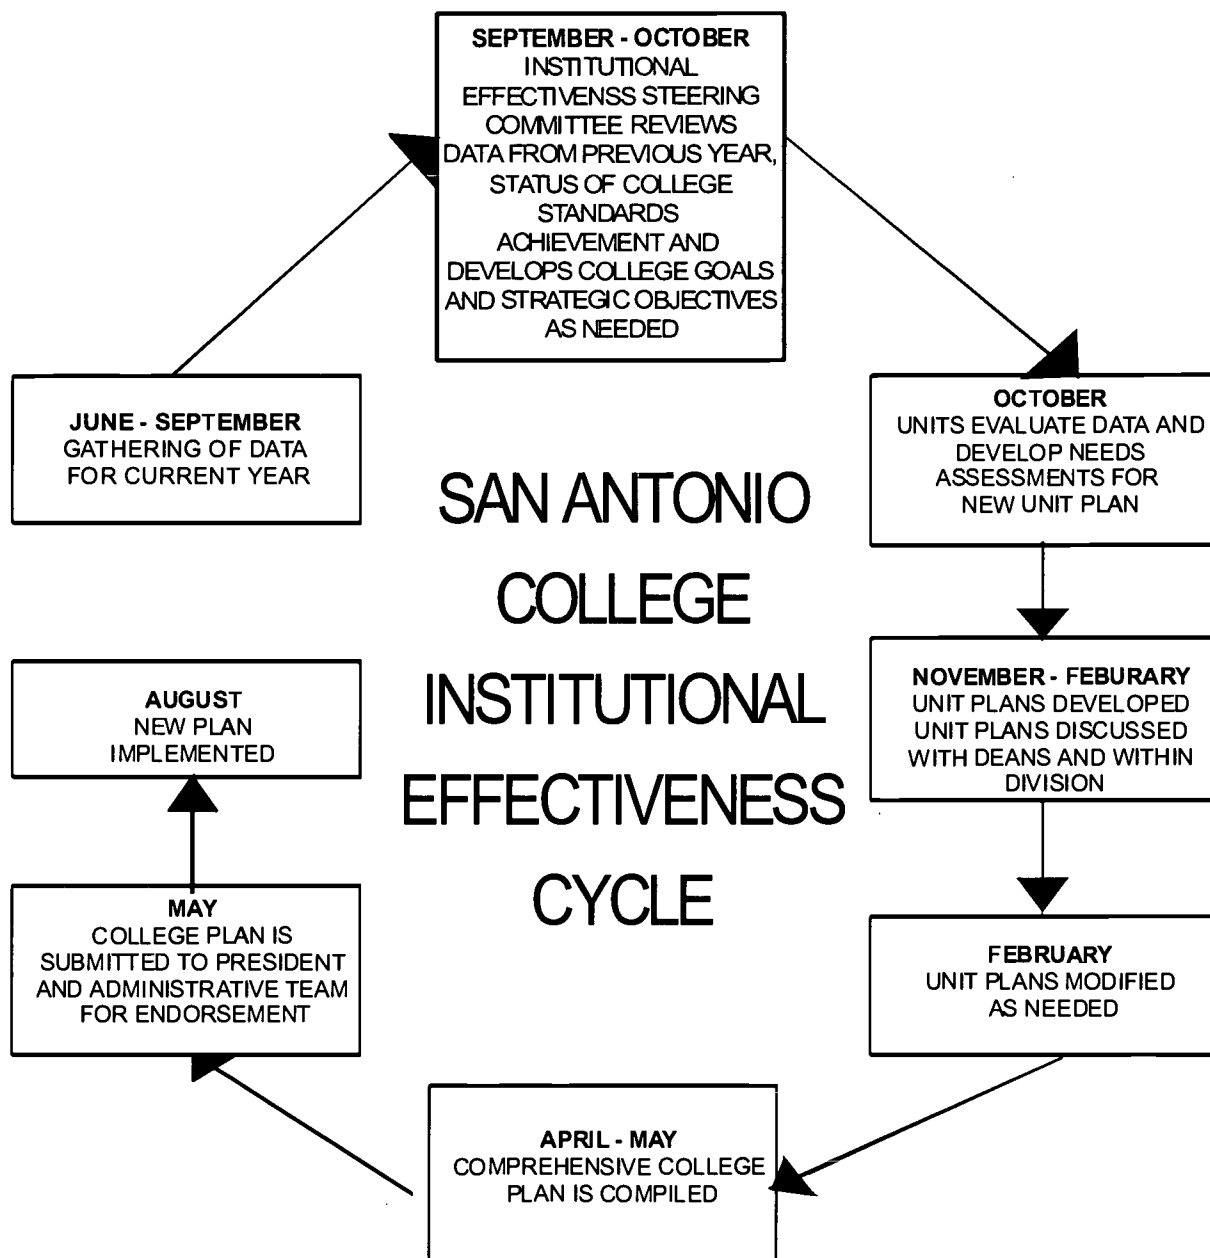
SEPTEMBER - OCTOBER
INSTITUTIONAL EFFECTIVENSS STEERING COMMITTEE REVIEWS DATA FROM PREVIOUS YEAR, STATUS OF COLLEGE STANDARDS ACHIEVEMENT AND DEVELOPS COLLEGE GOALS AND STRATEGIC OBJECTIVES AS NEEDED

OCTOBER
UNITS EVALUATE DATA AND DEVELOP NEEDS ASSESSMENTS FOR NEW UNIT PLAN

NOVEMBER - FEBURARY
UNIT PLANS DEVELOPED
UNIT PLANS DISCUSSED WITH DEANS AND WITHIN DIVISION

FEBRUARY
UNIT PLANS MODIFIED AS NEEDED

APRIL - MAY
COMPREHENSIVE COLLEGE PLAN IS COMPILED

MAY
COLLEGE PLAN IS SUBMITTED TO PRESIDENT AND ADMINISTRATIVE TEAM FOR ENDORSEMENT

AUGUST
NEW PLAN IMPLEMENTED

JUNE - SEPTEMBER
GATHERING OF DATA FOR CURRENT YEAR

SAN ANTONIO COLLEGE INSTITUTIONAL EFFECTIVENESS CYCLE